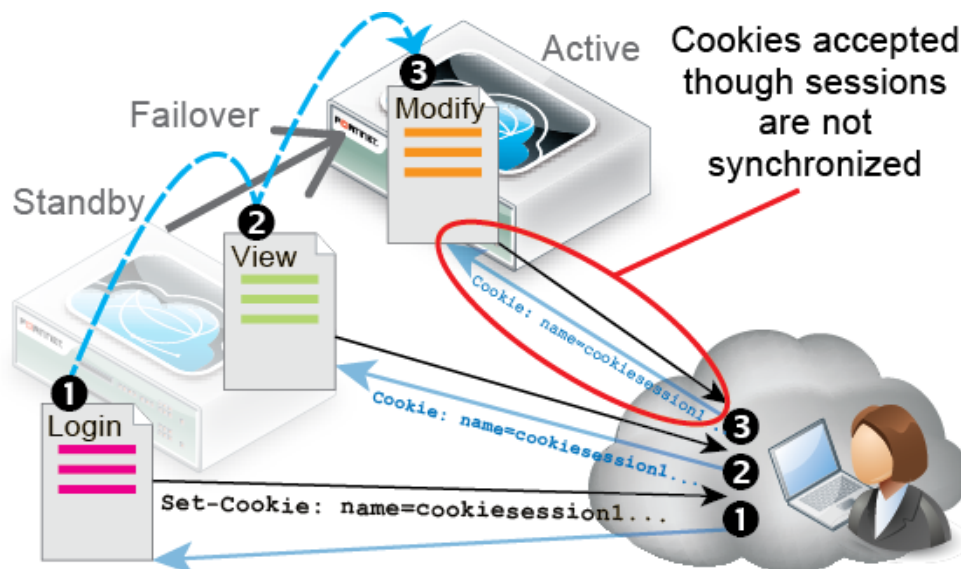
Active

Cookies accepted though sessions are not synchronized

Failover

3 Modify

Standby

2 View

Cookie: name=cookiesession1...

Cookie: name=cookiesession1...

1 Login

Set-Cookie: name=cookiesession1...

3

2

1